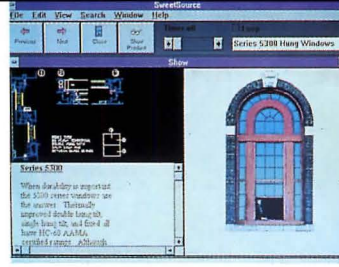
SweetSource

File Edit View Search Window Help

Previous Next Close Show Product

Series 5300 Hung Windows

Show

Series 5300

When durability is important the 5300 series windows are the answer. Thermally improved double hung, single hung, tilt, and fixed all have HC-40 AAMA certified ratings. Although